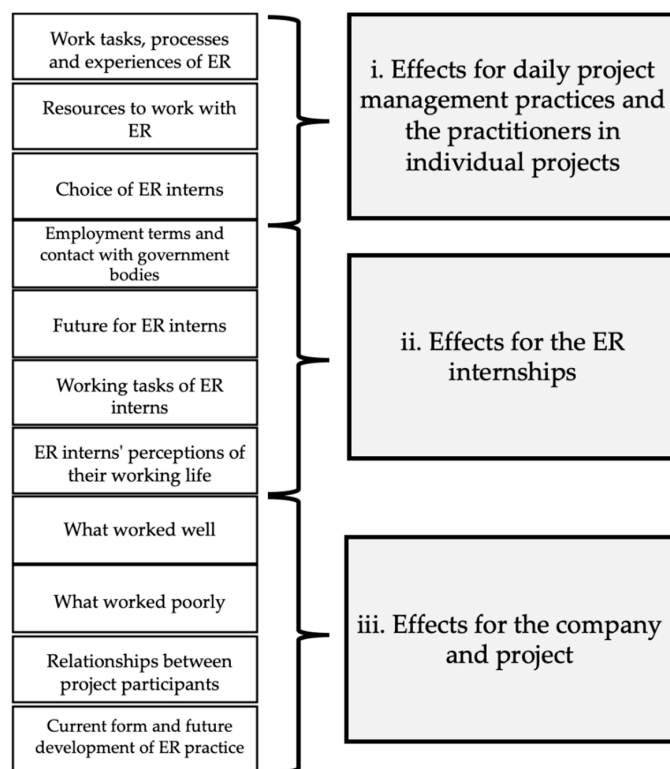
Work tasks, processes and experiences of ER

Resources to work with ER

Choice of ER interns

i. Effects for daily project management practices and the practitioners in individual projects

Employment terms and contact with government bodies

Future for ER interns

Working tasks of ER interns

ER interns' perceptions of their working life

ii. Effects for the ER internships

What worked well

What worked poorly

Relationships between project participants

Current form and future development of ER practice

iii. Effects for the company and project